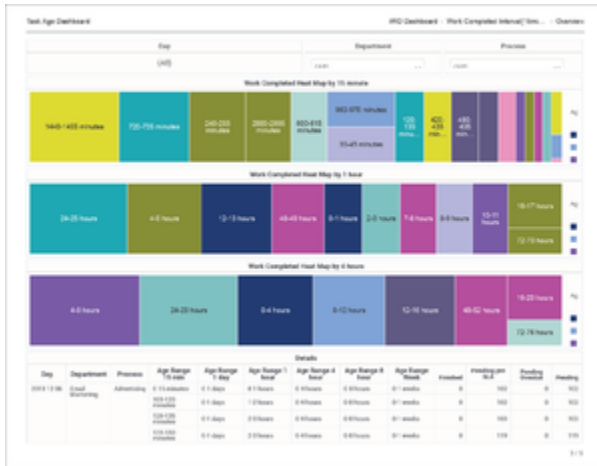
Task Age Dashboard

WIO Dashboard · Work Completed Interval (time... · Overview

Day

(All)

Department

Process

Work Completed Heat Map by 15 minute

1440-1455 minutes

720-735 minutes

240-255 minutes

2880-2895 minutes

600-615 minutes

960-975 minutes

30-45 minutes

Work Completed Heat Map by 1 hour

24-25 hours

4-5 hours

12-13 hours

48-49 hours

0-1 hours

2-3 hours

7-8 hours

8-9 hours

10-11 hours

16-17 hours

72-73 hours

Work Completed Heat Map by 4 hours

0-4 hours

24-28 hours

0-4 hours

8-12 hours

12-16 hours

48-52 hours

16-20 hours

72-76 hours

Details

| Day | Department | Process | Age Range 15 min | Age Range 1 day | Age Range 1 hour | Age Range 4 hour | Age Range 8 hour | Age Range Week | Finished | Pending per SLA | Pending Overdue | Pending |
|---|---|---|---|---|---|---|---|---|---|---|---|---|
| 2019 | Email Marketing | Advertising | 0-15 minutes | 0-1 days | 0-1 hours | 0-4 hours | 0-8 hours | 0-1 weeks | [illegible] | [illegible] | 0 | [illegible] |
| | | | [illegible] minutes | 0-1 days | 1-2 hours | 0-4 hours | 0-8 hours | 0-1 weeks | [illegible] | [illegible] | 0 | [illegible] |
| | | | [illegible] minutes | 0-1 days | 2-3 hours | 0-4 hours | 0-8 hours | 0-1 weeks | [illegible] | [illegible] | 0 | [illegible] |
| | | | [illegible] minutes | 0-1 days | 2-3 hours | 0-4 hours | 0-8 hours | 0-1 weeks | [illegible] | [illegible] | 0 | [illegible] |